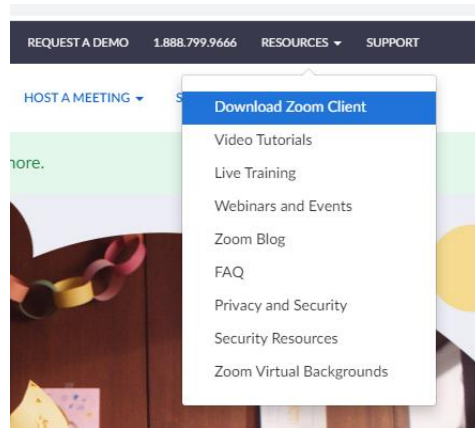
REQUEST A DEMO 1.888.799.9666 RESOURCES SUPPORT

HOST A MEETING S

nore.

Download Zoom Client
Video Tutorials
Live Training
Webinars and Events
Zoom Blog
FAQ
Privacy and Security
Security Resources
Zoom Virtual Backgrounds